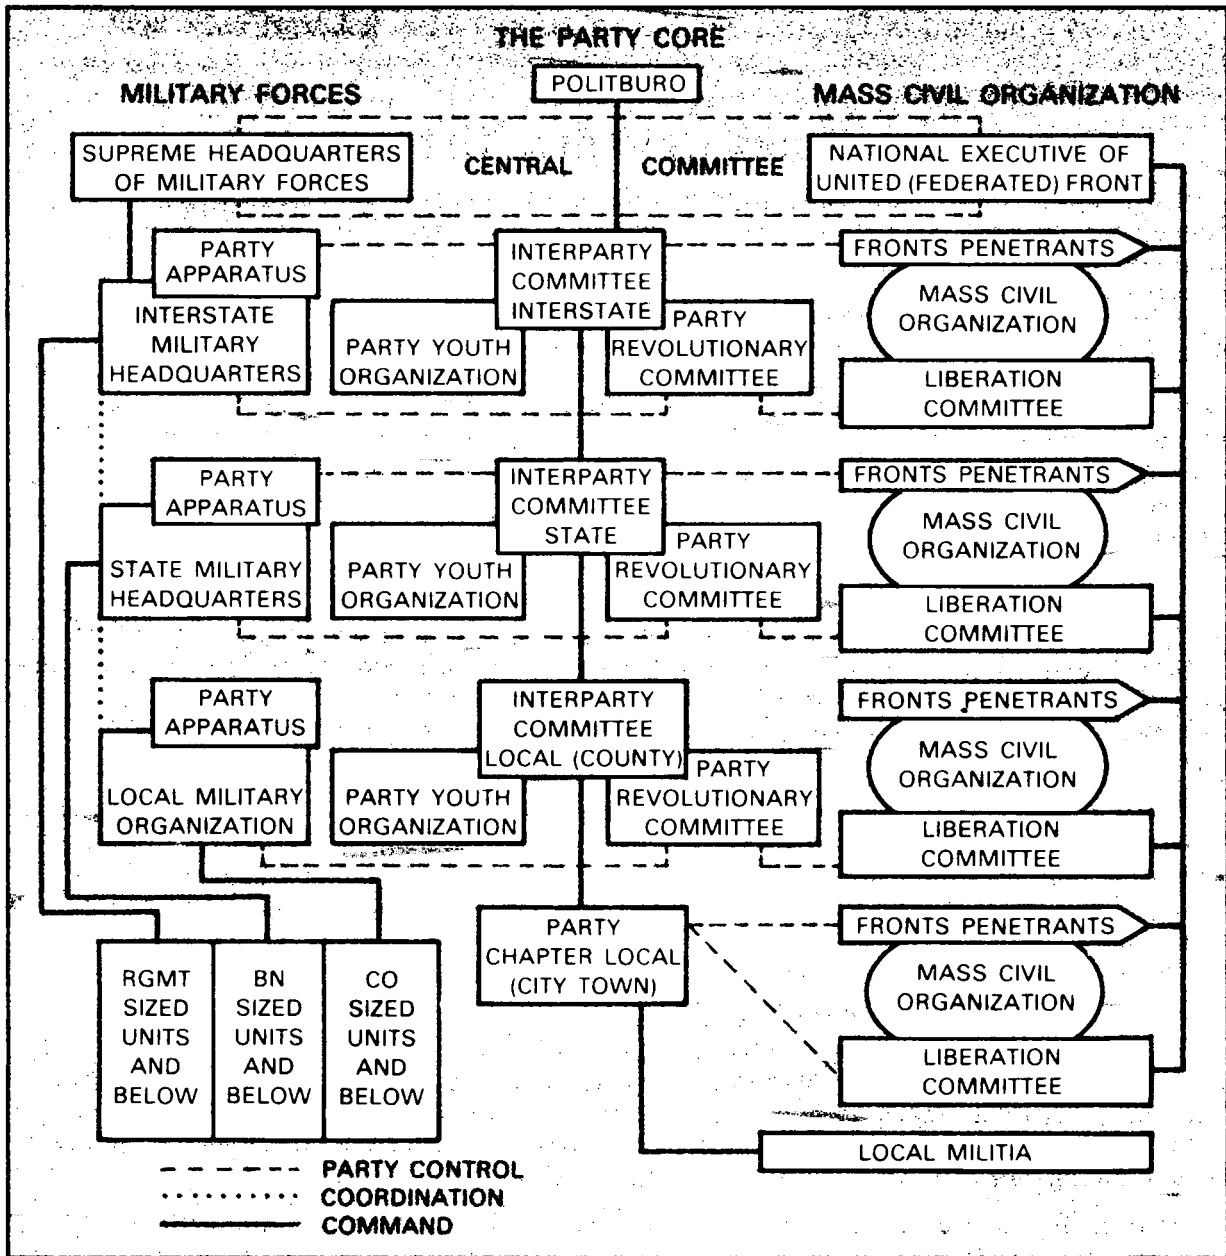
THE PARTY CORE

POLITBURO

MILITARY FORCES

MASS CIVIL ORGANIZATION

SUPREME HEADQUARTERS OF MILITARY FORCES

CENTRAL COMMITTEE

NATIONAL EXECUTIVE OF UNITED (FEDERATED) FRONT

PARTY APPARATUS

INTERSTATE MILITARY HEADQUARTERS

INTERPARTY COMMITTEE INTERSTATE

PARTY YOUTH ORGANIZATION

PARTY REVOLUTIONARY COMMITTEE

FRONTS PENETRANTS

MASS CIVIL ORGANIZATION

LIBERATION COMMITTEE

PARTY APPARATUS

STATE MILITARY HEADQUARTERS

INTERPARTY COMMITTEE STATE

PARTY YOUTH ORGANIZATION

PARTY REVOLUTIONARY COMMITTEE

FRONTS PENETRANTS

MASS CIVIL ORGANIZATION

LIBERATION COMMITTEE

PARTY APPARATUS

LOCAL MILITARY ORGANIZATION

INTERPARTY COMMITTEE LOCAL (COUNTY)

PARTY YOUTH ORGANIZATION

PARTY REVOLUTIONARY COMMITTEE

FRONTS PENETRANTS

MASS CIVIL ORGANIZATION

LIBERATION COMMITTEE

PARTY CHAPTER LOCAL (CITY TOWN)

FRONTS PENETRANTS

MASS CIVIL ORGANIZATION

LIBERATION COMMITTEE

RGMT SIZED UNITS AND BELOW

BN SIZED UNITS AND BELOW

CO SIZED UNITS AND BELOW

LOCAL MILITIA

PARTY CONTROL
COORDINATION
COMMAND